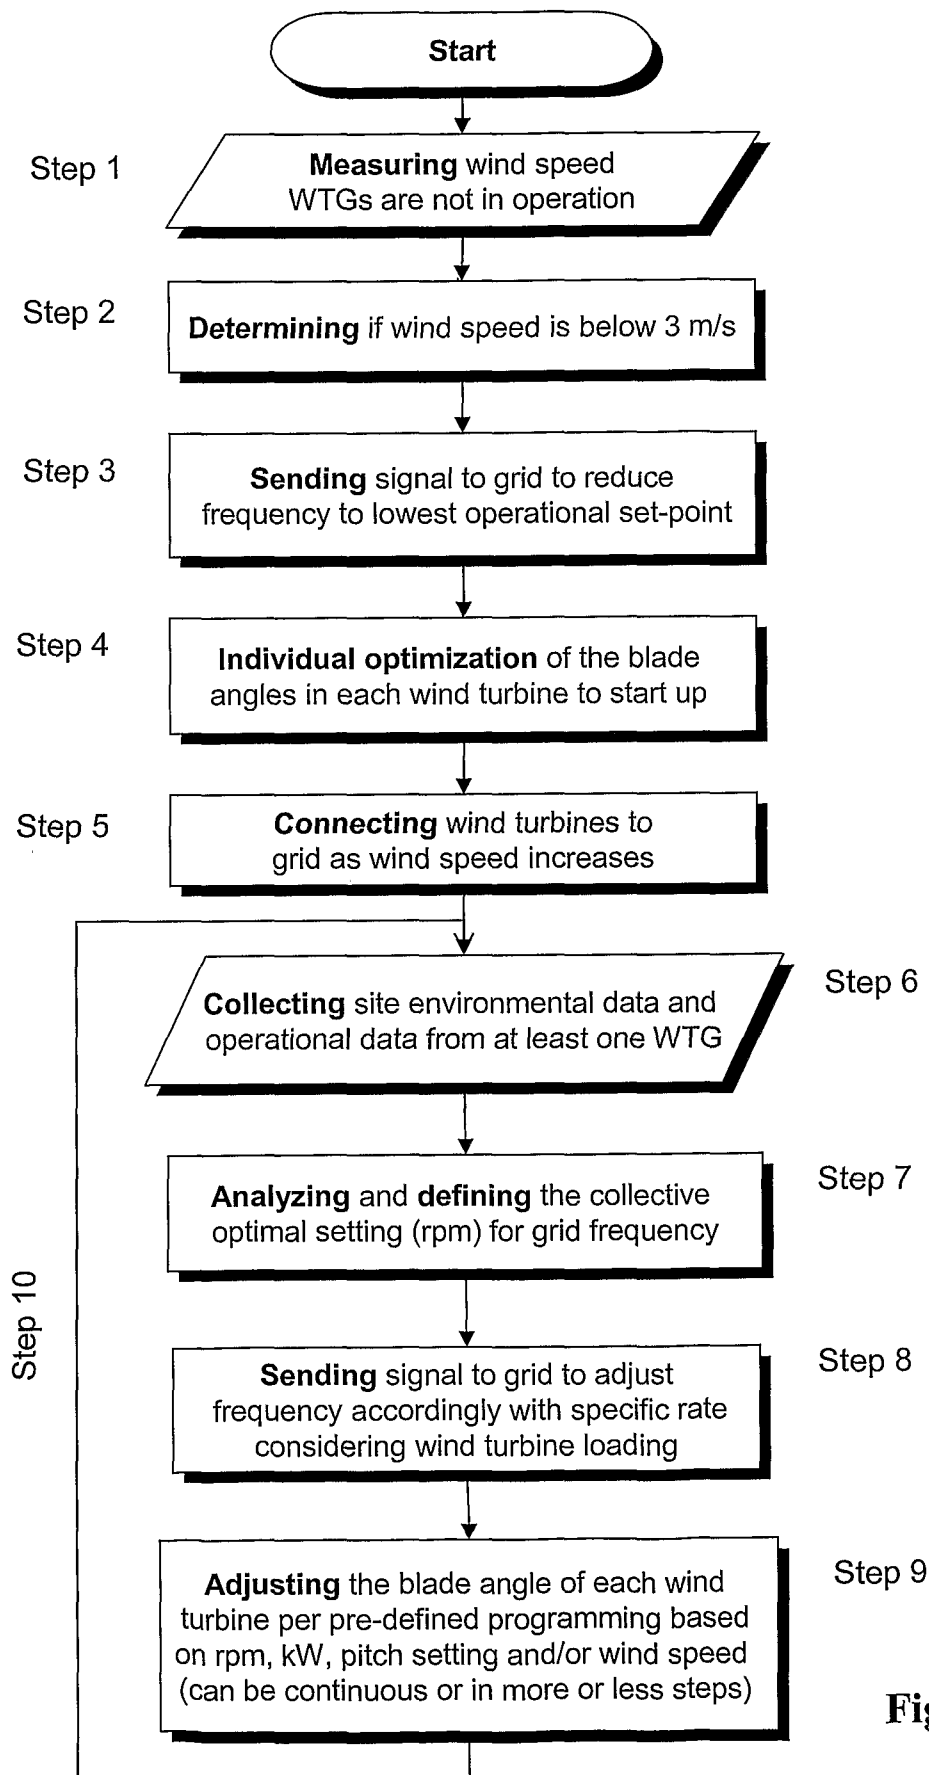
Start

Step 1

Measuring wind speed WTGs are not in operation

Step 2

Determining if wind speed is below 3 m/s

Step 3

Sending signal to grid to reduce frequency to lowest operational set-point

Step 4

Individual optimization of the blade angles in each wind turbine to start up

Step 5

Connecting wind turbines to grid as wind speed increases

Collecting site environmental data and operational data from at least one WTG

Step 6

Analyzing and defining the collective optimal setting (rpm) for grid frequency

Step 7

Step 10

Sending signal to grid to adjust frequency accordingly with specific rate considering wind turbine loading

Step 8

Adjusting the blade angle of each wind turbine per pre-defined programming based on rpm, kW, pitch setting and/or wind speed (can be continuous or in more or less steps)

Step 9

Fi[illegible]